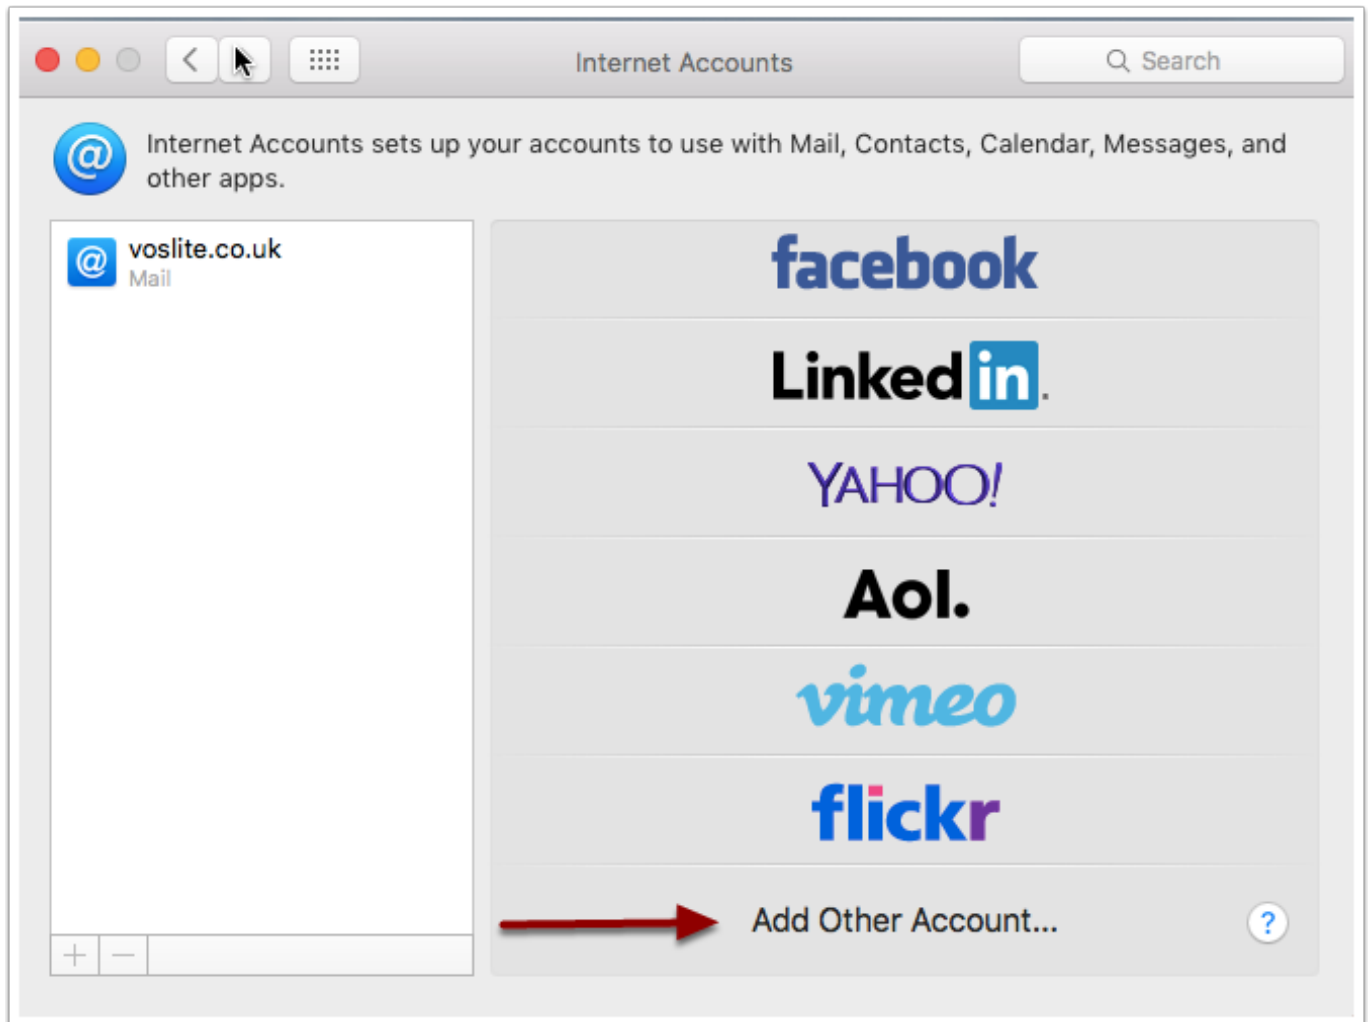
Internet Accounts

Search

Internet Accounts sets up your accounts to use with Mail, Contacts, Calendar, Messages, and other apps.

voslite.co.uk
Mail

+ −

facebook

LinkedIn.

YAHOO!

Aol.

vimeo

flickr

Add Other Account...

?